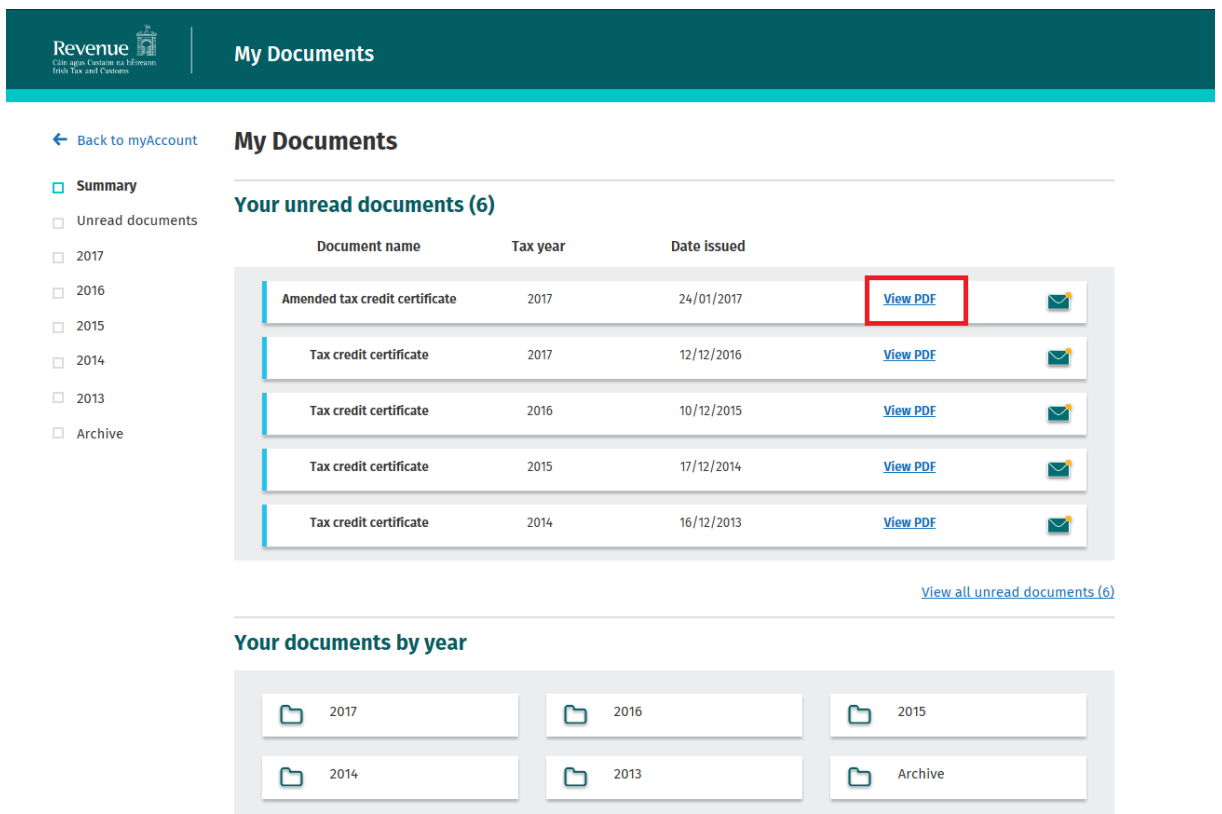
Revenue
Cáin agus Custaim na hÉireann
Irish Tax and Customs

My Documents

Back to myAccount

Summary
Unread documents
2017
2016
2015
2014
2013
Archive

My Documents

Your unread documents (6)

| Document name | Tax year | Date issued | | |
|---|---|---|---|---|
| Amended tax credit certificate | 2017 | 24/01/2017 | View PDF | |
| Tax credit certificate | 2017 | 12/12/2016 | View PDF | |
| Tax credit certificate | 2016 | 10/12/2015 | View PDF | |
| Tax credit certificate | 2015 | 17/12/2014 | View PDF | |
| Tax credit certificate | 2014 | 16/12/2013 | View PDF | |

View all unread documents (6)

Your documents by year

2017
2016
2015
2014
2013
Archive